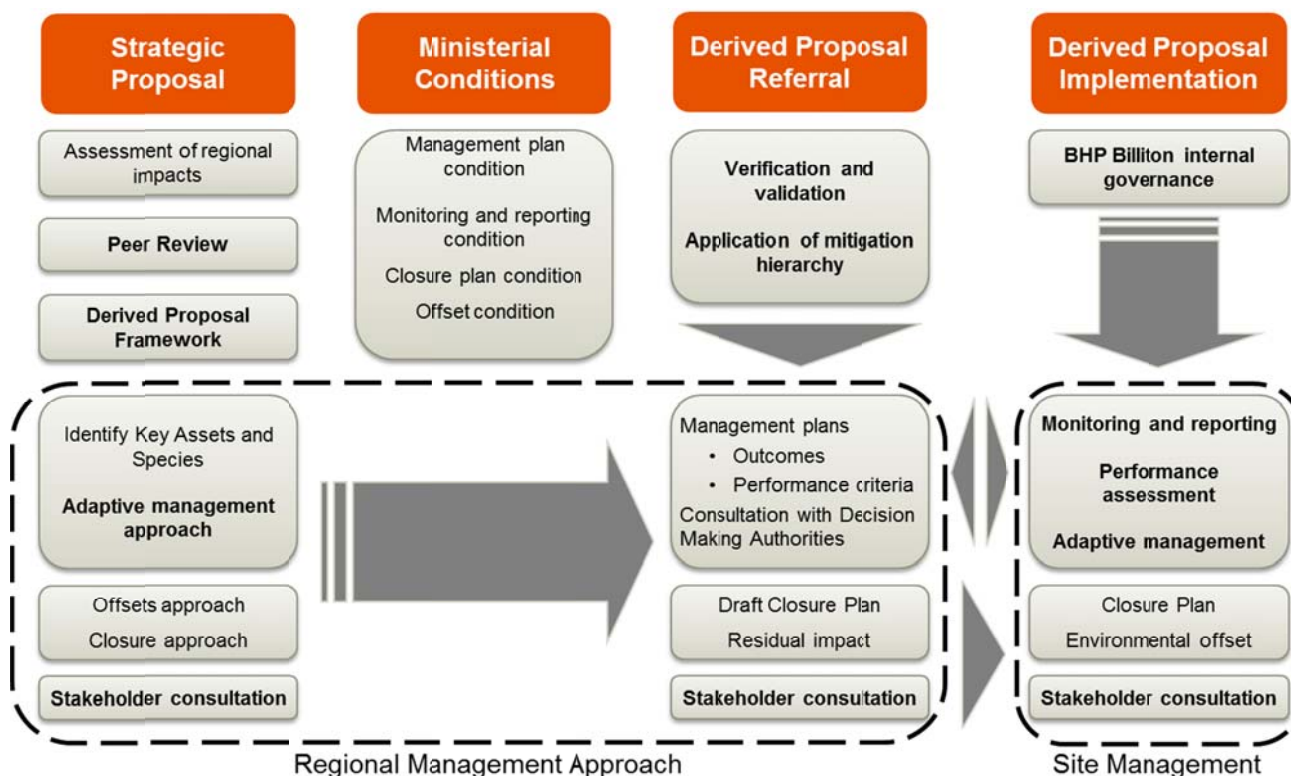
Strategic Proposal

Assessment of regional impacts

Peer Review

Derived Proposal Framework

Ministerial Conditions

Management plan condition

Monitoring and reporting condition

Closure plan condition

Offset condition

Derived Proposal Referral

Verification and validation

Application of mitigation hierarchy

Derived Proposal Implementation

BHP Billiton internal governance

Identify Key Assets and Species

Adaptive management approach

Offsets approach

Closure approach

Stakeholder consultation

Management plans
• Outcomes
• Performance criteria

Consultation with Decision Making Authorities

Draft Closure Plan

Residual impact

Stakeholder consultation

Monitoring and reporting

Performance assessment

Adaptive management

Closure Plan

Environmental offset

Stakeholder consultation

Regional Management Approach

Site Management